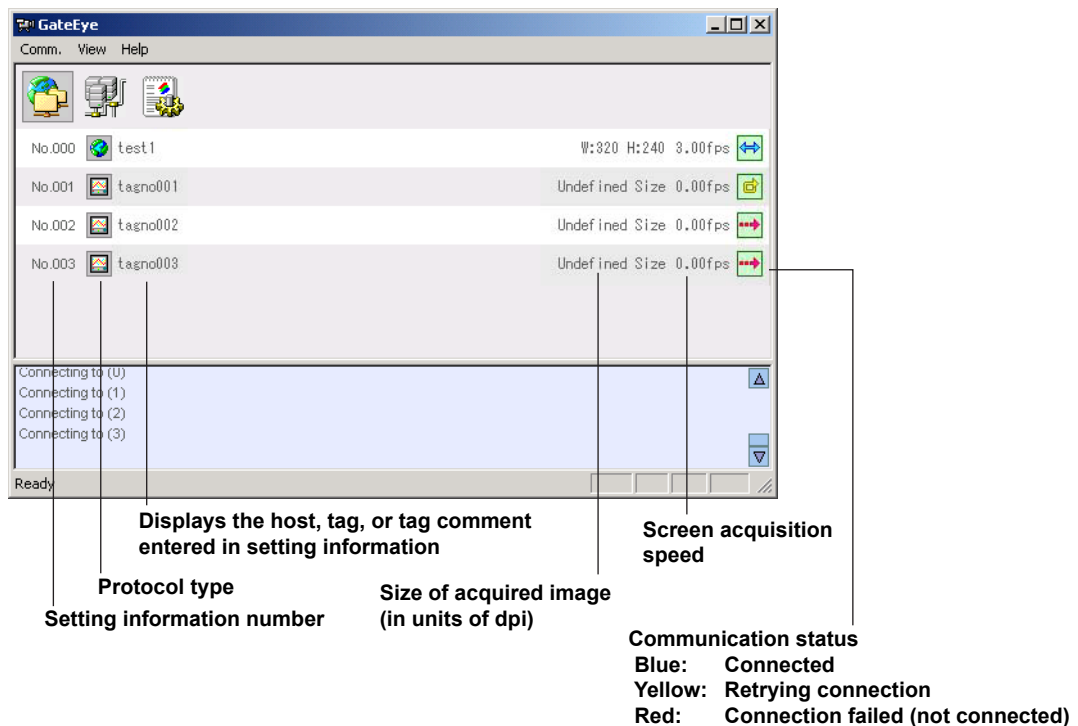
GateEye

Comm. View Help

No.000 test1 W:320 H:240 3.00fps

No.001 tagno001 Undefined Size 0.00fps

No.002 tagno002 Undefined Size 0.00fps

No.003 tagno003 Undefined Size 0.00fps

Connecting to (0)
Connecting to (1)
Connecting to (2)
Connecting to (3)

Ready

Displays the host, tag, or tag comment entered in setting information

Screen acquisition speed

Protocol type

Size of acquired image (in units of dpi)

Setting information number

Communication status
Blue: Connected
Yellow: Retrying connection
Red: Connection failed (not connected)